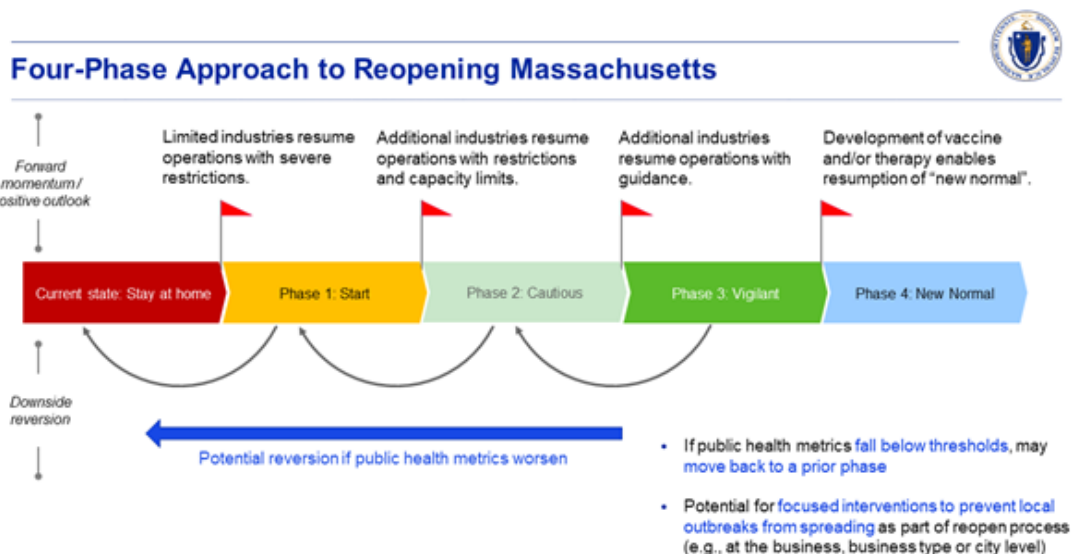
Four-Phase Approach to Reopening Massachusetts

Forward momentum / ositive outlook

Limited industries resume operations with severe restrictions.

Additional industries resume operations with restrictions and capacity limits.

Additional industries resume operations with guidance.

Development of vaccine and/or therapy enables resumption of "new normal".

Current state: Stay at home

Phase 1: Start

Phase 2: Cautious

Phase 3: Vigilant

Phase 4: New Normal

Downside reversion

Potential reversion if public health metrics worsen

• If public health metrics fall below thresholds, may move back to a prior phase

• Potential for focused interventions to prevent local outbreaks from spreading as part of reopen process (e.g., at the business, business type or city level)